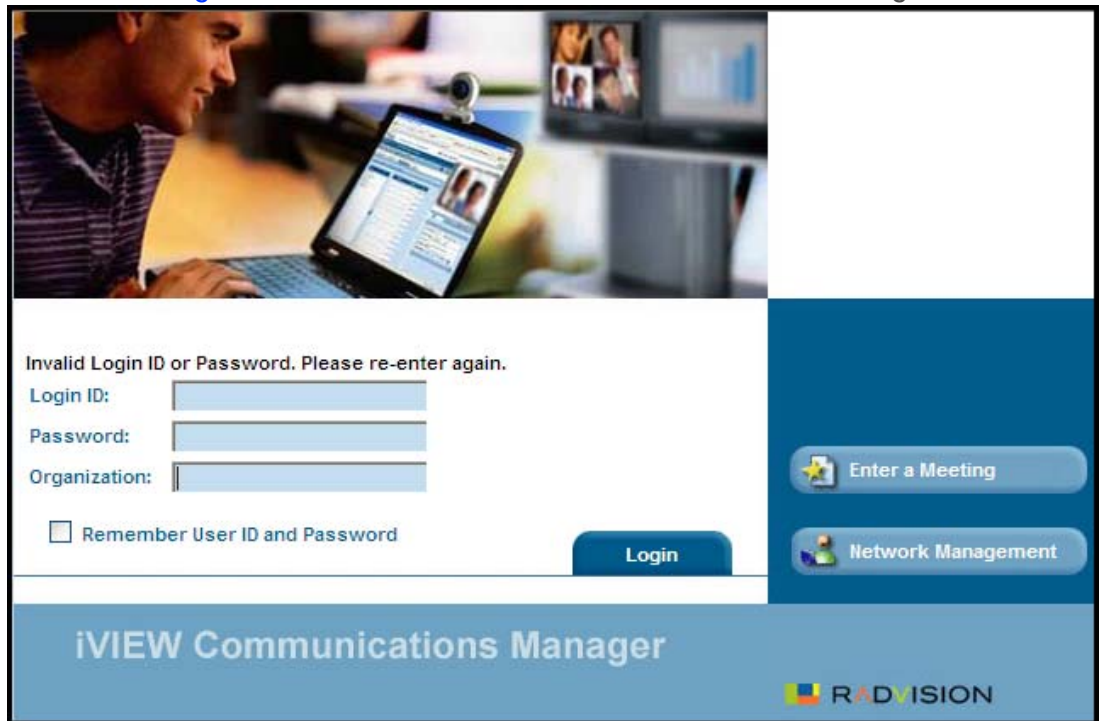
Invalid Login ID or Password. Please re-enter again.

Login ID:

Password:

Organization:

Remember User ID and Password

Login

Enter a Meeting

Network Management

iVIEW Communications Manager

RADVISION